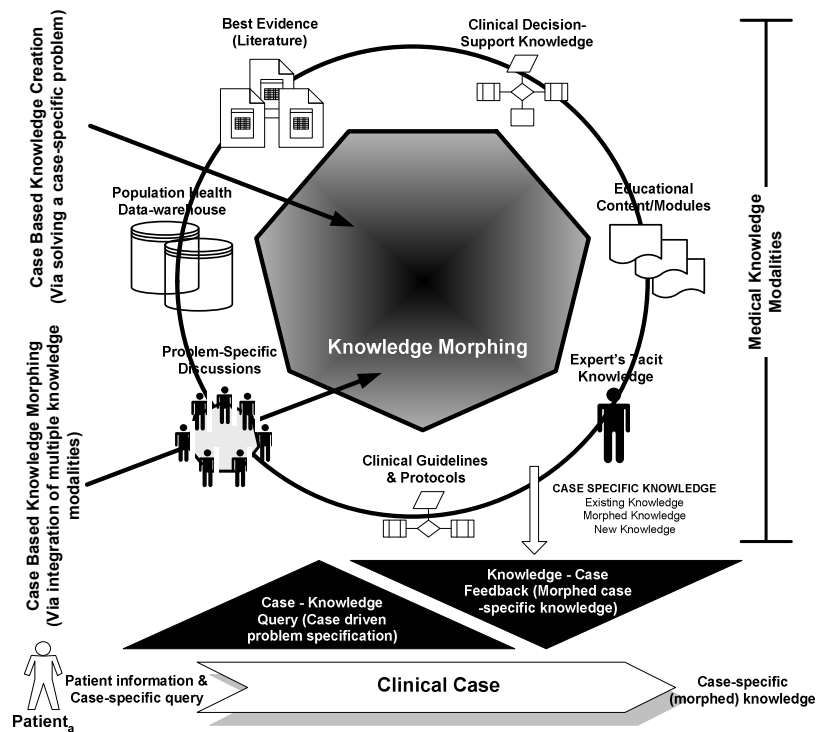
Case Based Knowledge Creation (Via solving a case-specific problem)

Case Based Knowledge Morphing (Via integration of multiple knowledge modalities)

Best Evidence (Literature)

Clinical Decision-Support Knowledge

Population Health Data-warehouse

Educational Content/Modules

Knowledge Morphing

Problem-Specific Discussions

Expert's Tacit Knowledge

Clinical Guidelines & Protocols

Medical Knowledge Modalities

CASE SPECIFIC KNOWLEDGE
Existing Knowledge
Morphed Knowledge
New Knowledge

Knowledge - Case Feedback (Morphed case -specific knowledge)

Case - Knowledge Query (Case driven problem specification)

Patient information & Case-specific query

Clinical Case

Case-specific (morphed) knowledge

Patient$_a$